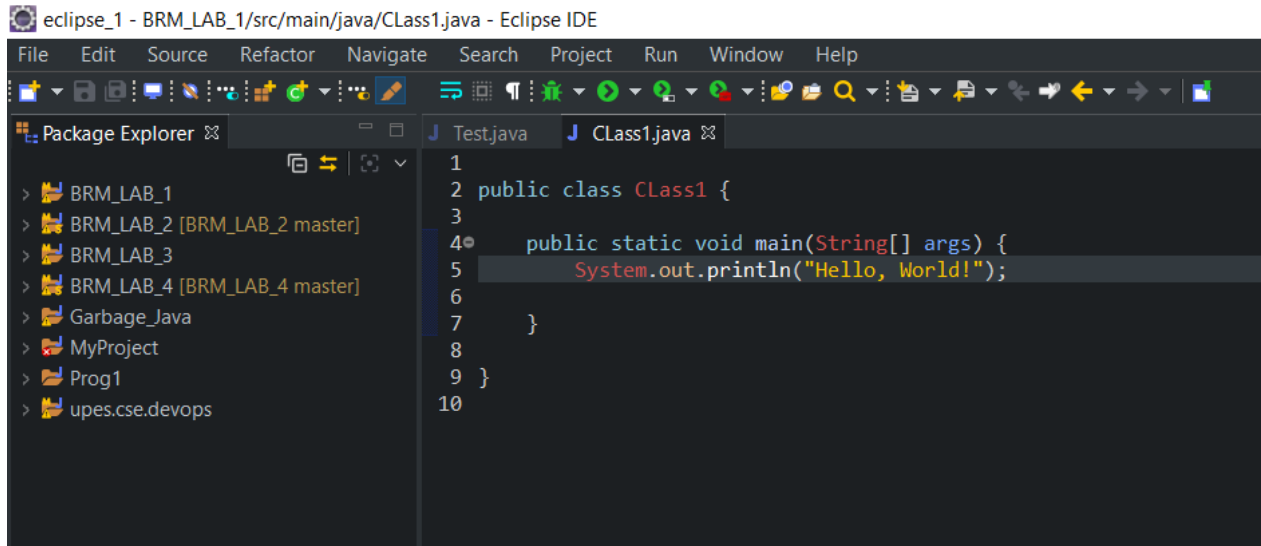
eclipse_1 - BRM_LAB_1/src/main/java/CLass1.java - Eclipse IDE

File Edit Source Refactor Navigate Search Project Run Window Help

Package Explorer ☒

BRM_LAB_1
BRM_LAB_2 [BRM_LAB_2 master]
BRM_LAB_3
BRM_LAB_4 [BRM_LAB_4 master]
Garbage_Java
MyProject
Prog1
upes.cse.devops

Test.java CLass1.java ☒

1
2 public class CLass1 {
3
4 public static void main(String[] args) {
5 System.out.println("Hello, World!");
6
7 }
8
9 }
10